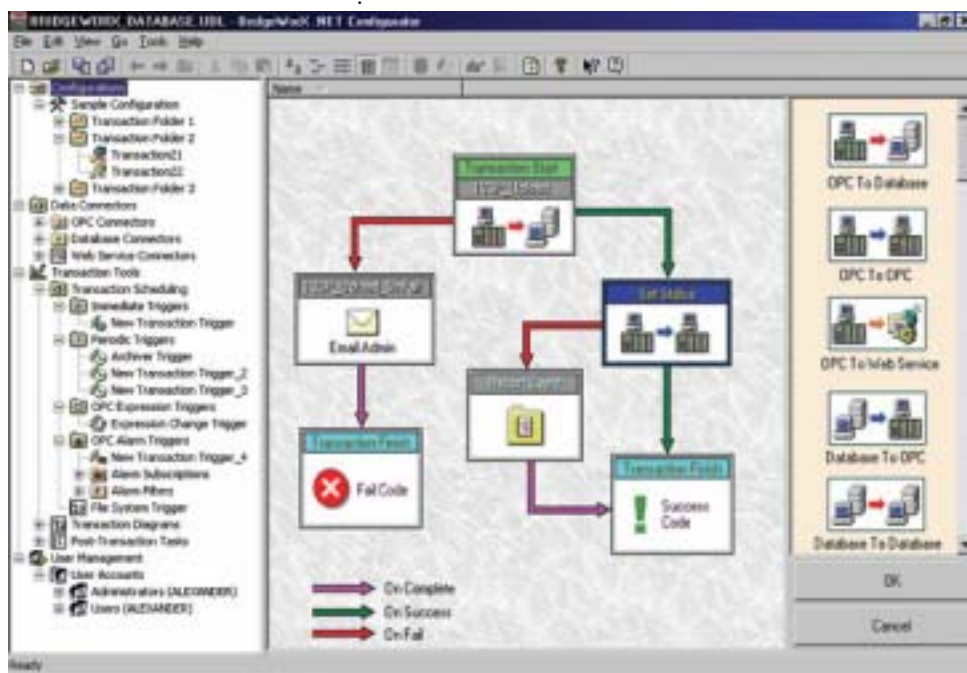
BRIDGEWORX_DATABASE_UDL - BridgeWorX .NET Configurator

File Edit View Go Tools Help

Configurations
Sample Configuration
Transaction Folder 1
Transaction Folder 2
Transaction21
Transaction22
Transaction Folder 3
Data Connectors
OPC Connectors
Database Connectors
Web Service Connectors
Transaction Tools
Transaction Scheduling
Immediate Triggers
New Transaction Trigger
Periodic Triggers
Archiver Trigger
New Transaction Trigger_2
New Transaction Trigger_3
OPC Expression Triggers
Expression Change Trigger
OPC Alarm Triggers
New Transaction Trigger_4
Alarm Subscriptions
Alarm Filters
File System Trigger
Transaction Diagrams
Post-Transaction Tasks
User Management
User Accounts
Administrators (ALEXANDER)
Users (ALEXANDER)

Name

Transaction Start
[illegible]

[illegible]
Email Admin

Set Status

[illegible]

Transaction Finish
Fail Code

Transaction Finish
Success Code

On Complete
On Success
On Fail

OPC To Database
OPC To OPC
OPC To Web Service
Database To OPC
Database To Database

OK
Cancel

Ready